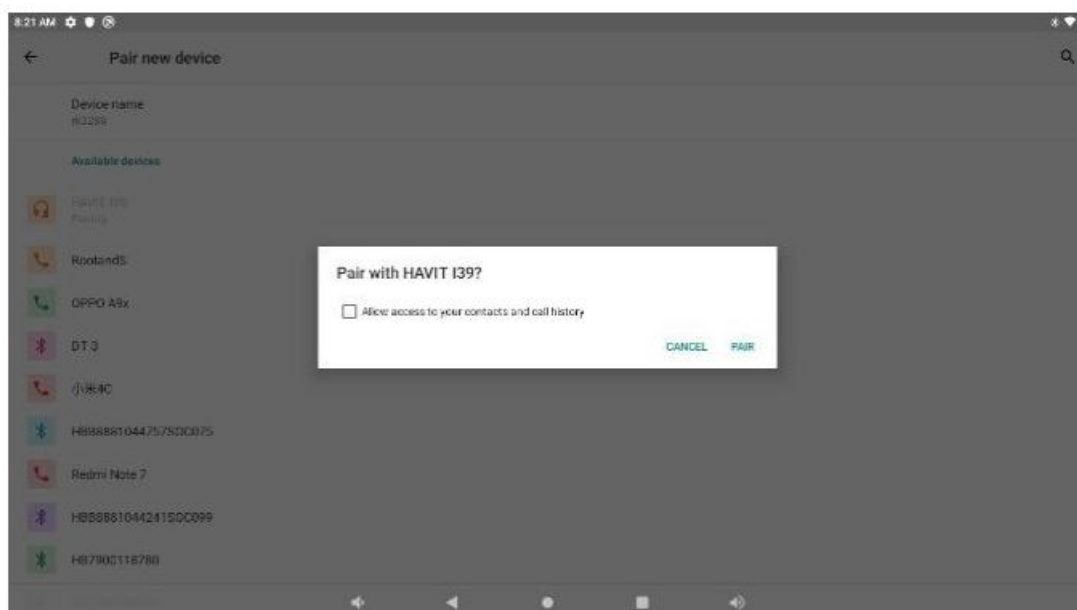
8:21 AM

Pair new device

Device name
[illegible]

Available devices

HAVIT I39
Pairing

RootandS

OPPO A9x

DT3

小米4C

HB88881044757SDC075

Redmi Note 7

HB88881044241SDC099

HB7900118780

Pair with HAVIT I39?

Allow access to your contacts and call history

CANCEL PAIR